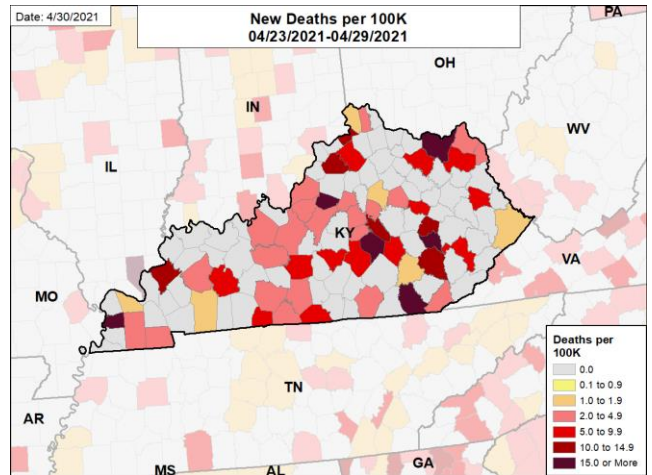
Date: 4/30/2021

New Deaths per 100K
04/23/2021-04/29/2021

PA

OH

IN

WV

IL

KY

VA

MO

TN

AR

MS

AL

GA

Deaths per 100K
0.0
0.1 to 0.9
1.0 to 1.9
2.0 to 4.9
5.0 to 9.9
10.0 to 14.9
15.0 or More